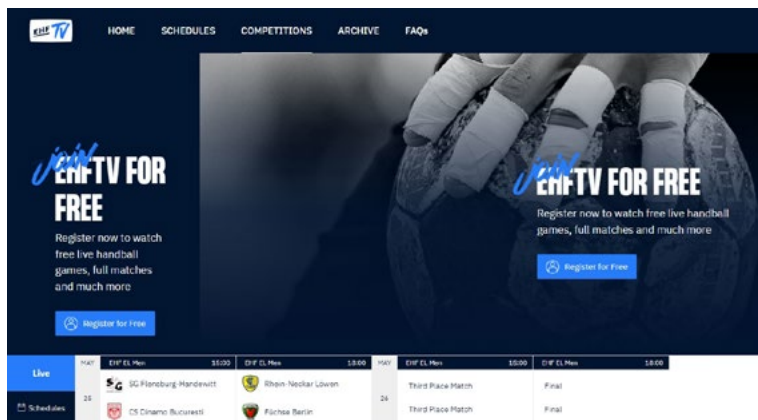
EHF TV

HOME SCHEDULES COMPETITIONS ARCHIVE FAQs

join EHFTV FOR FREE

Register now to watch free live handball games, full matches and much more

Register for Free

join EHFTV FOR FREE

Register now to watch free live handball games, full matches and much more

Register for Free

Live

Schedules

MAY 25

EHF EL Men 15:00
SG Flensburg-Handewitt
CS Dinamo Bucuresti

EHF EL Men 18:00
Rhein-Neckar Löwen
Füchse Berlin

MAY 26

EHF EL Men 15:00
Third Place Match
Third Place Match

EHF EL Men 18:00
Final
Final